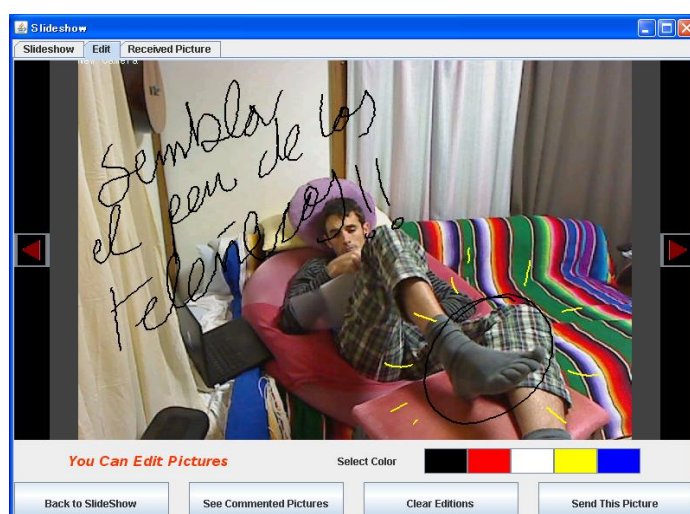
Slideshow

Slideshow | Edit | Received Picture

Web Camera

Semblas el rey de los Teletubbies!!

You Can Edit Pictures

Select Color

Back to SlideShow

See Commented Pictures

Clear Editions

Send This Picture